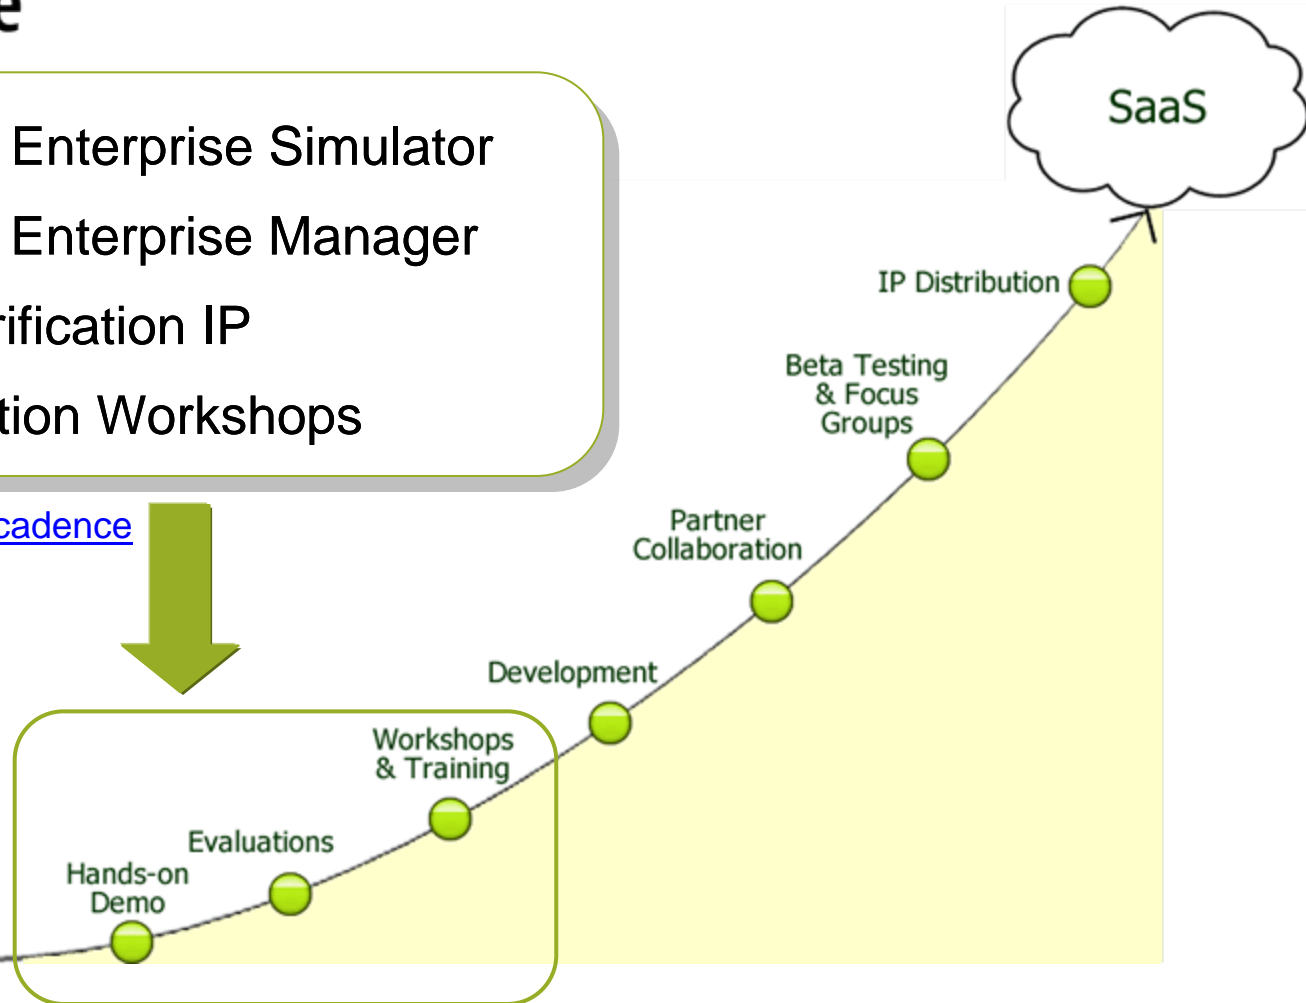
e

Enterprise Simulator

Enterprise Manager

rification IP

tion Workshops

cadence

SaaS

IP Distribution

Beta Testing & Focus Groups

Partner Collaboration

Development

Workshops & Training

Evaluations

Hands-on Demo